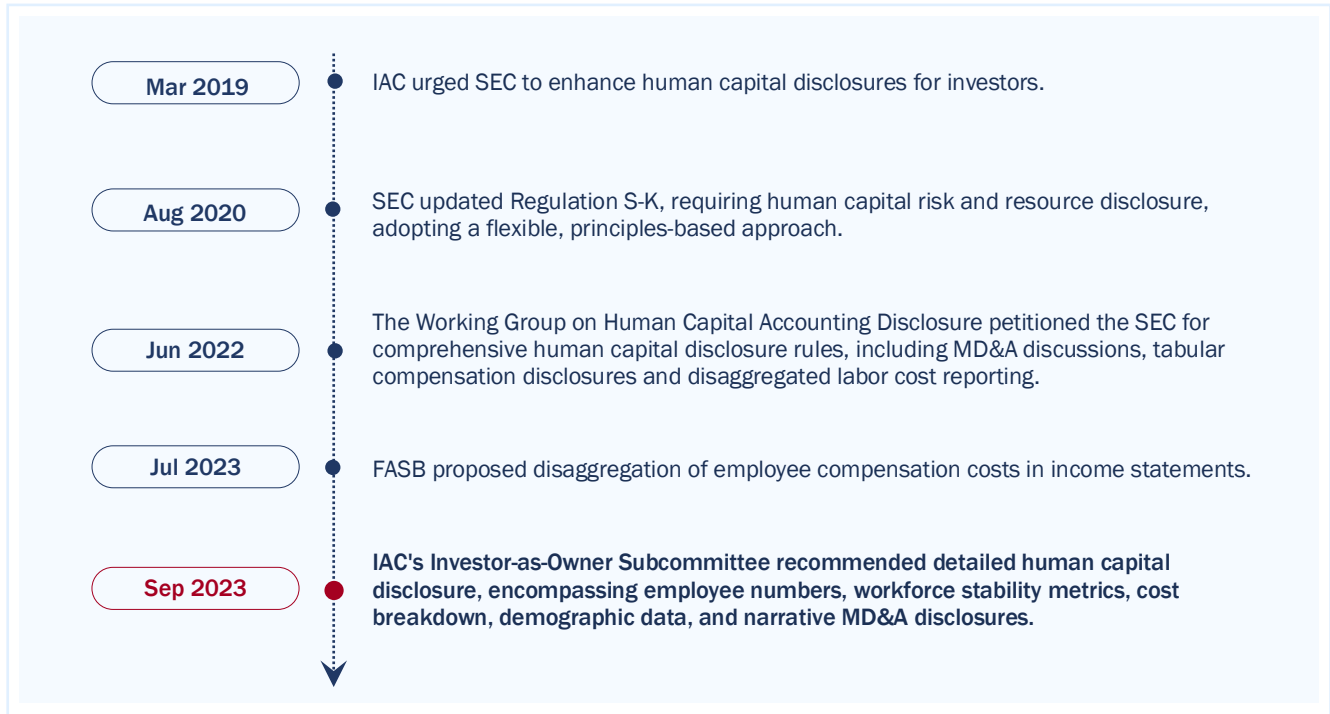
Mar 2019

IAC urged SEC to enhance human capital disclosures for investors.

Aug 2020

SEC updated Regulation S-K, requiring human capital risk and resource disclosure, adopting a flexible, principles-based approach.

Jun 2022

The Working Group on Human Capital Accounting Disclosure petitioned the SEC for comprehensive human capital disclosure rules, including MD&A discussions, tabular compensation disclosures and disaggregated labor cost reporting.

Jul 2023

FASB proposed disaggregation of employee compensation costs in income statements.

Sep 2023

IAC's Investor-as-Owner Subcommittee recommended detailed human capital disclosure, encompassing employee numbers, workforce stability metrics, cost breakdown, demographic data, and narrative MD&A disclosures.